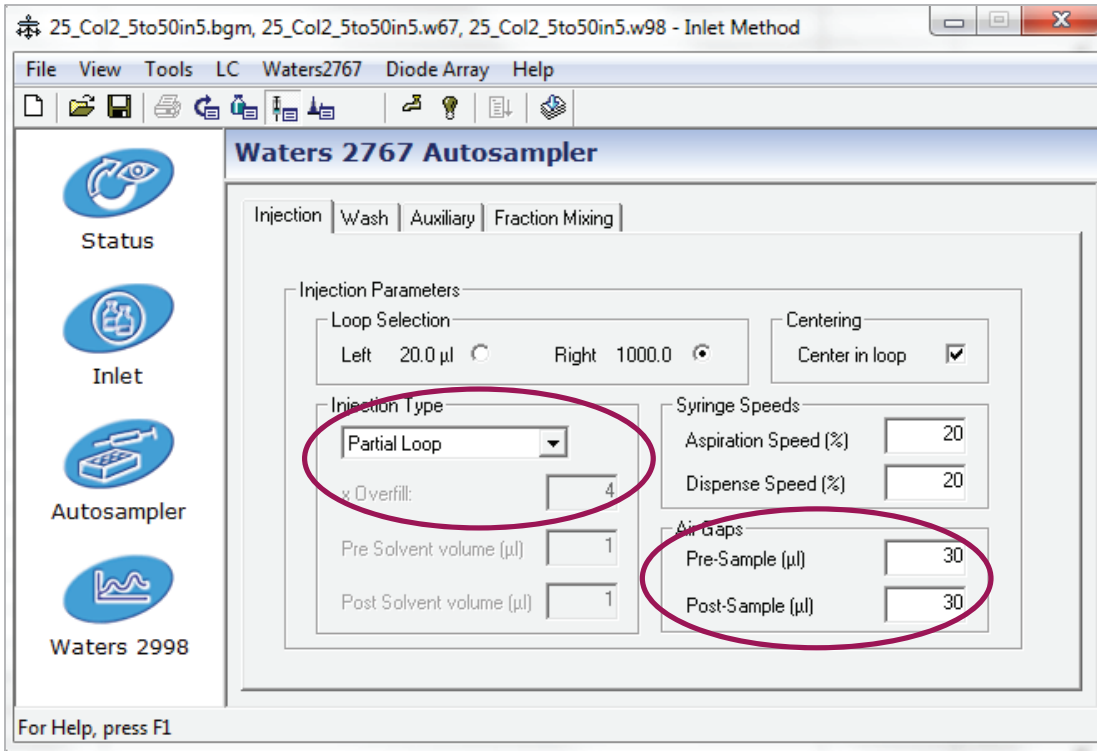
25_Col2_5to50in5.bgm, 25_Col2_5to50in5.w67, 25_Col2_5to50in5.w98 - Inlet Method

File View Tools LC Waters2767 Diode Array Help

Status

Inlet

Autosampler

Waters 2998

Waters 2767 Autosampler

Injection | Wash | Auxiliary | Fraction Mixing

Injection Parameters

Loop Selection
Left 20.0 µl Right 1000.0

Centering
Center in loop

Injection Type
Partial Loop
x Overfill: 4

Pre Solvent volume (µl) 1

Post Solvent volume (µl) 1

Syringe Speeds
Aspiration Speed (%) 20
Dispense Speed (%) 20

Air Gaps
Pre-Sample (µl) 30
Post-Sample (µl) 30

For Help, press F1